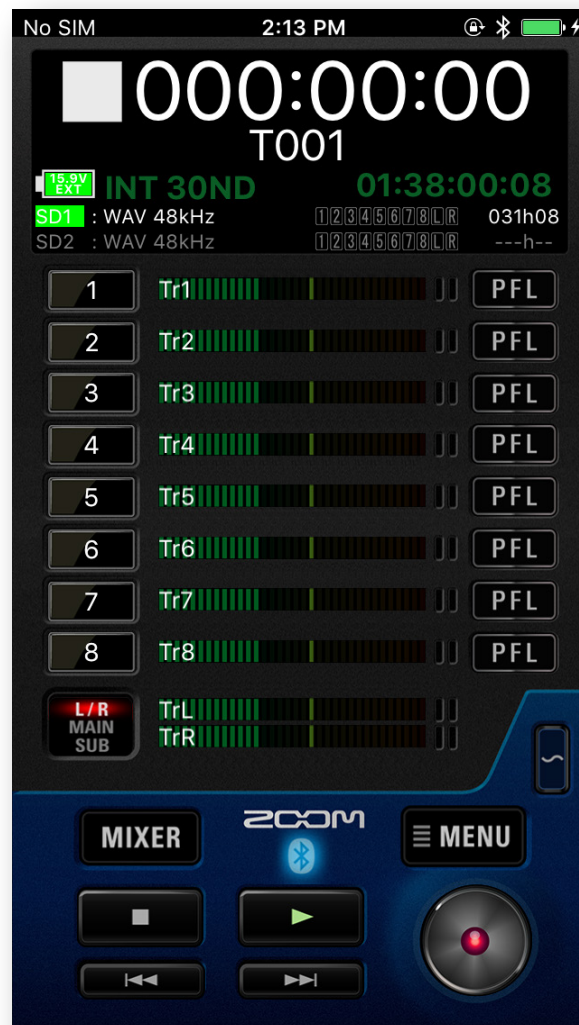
No SIM 2:13 PM

000:00:00
T001

15.9V EXT INT 30ND 01:38:00:08
SD1 : WAV 48kHz 12345678LR 031h08
SD2 : WAV 48kHz 12345678LR ---h--

1 Tr1 PFL
2 Tr2 PFL
3 Tr3 PFL
4 Tr4 PFL
5 Tr5 PFL
6 Tr6 PFL
7 Tr7 PFL
8 Tr8 PFL

L/R MAIN SUB TrL TrR

MIXER ZOOM MENU